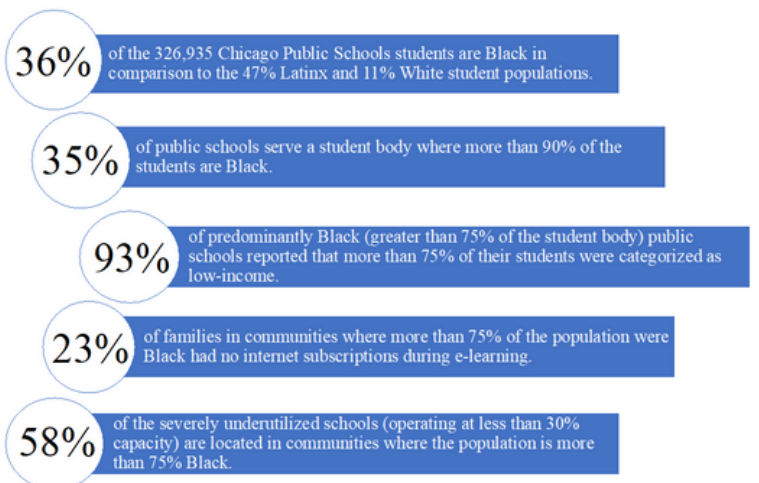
36% of the 326,935 Chicago Public Schools students are Black in comparison to the 47% Latinx and 11% White student populations.

35% of public schools serve a student body where more than 90% of the students are Black.

93% of predominantly Black (greater than 75% of the student body) public schools reported that more than 75% of their students were categorized as low-income.

23% of families in communities where more than 75% of the population were Black had no internet subscriptions during e-learning.

58% of the severely underutilized schools (operating at less than 30% capacity) are located in communities where the population is more than 75% Black.